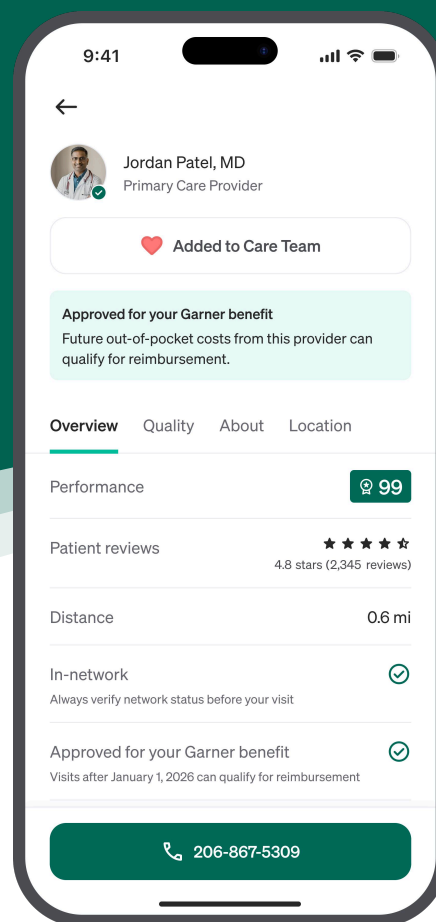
9:41

←

Jordan Patel, MD
Primary Care Provider

Added to Care Team

Approved for your Garner benefit
Future out-of-pocket costs from this provider can qualify for reimbursement.

Overview Quality About Location

Performance 99

Patient reviews
4.8 stars (2,345 reviews)

Distance 0.6 mi

In-network
Always verify network status before your visit

Approved for your Garner benefit
Visits after January 1, 2026 can qualify for reimbursement

206-867-5309